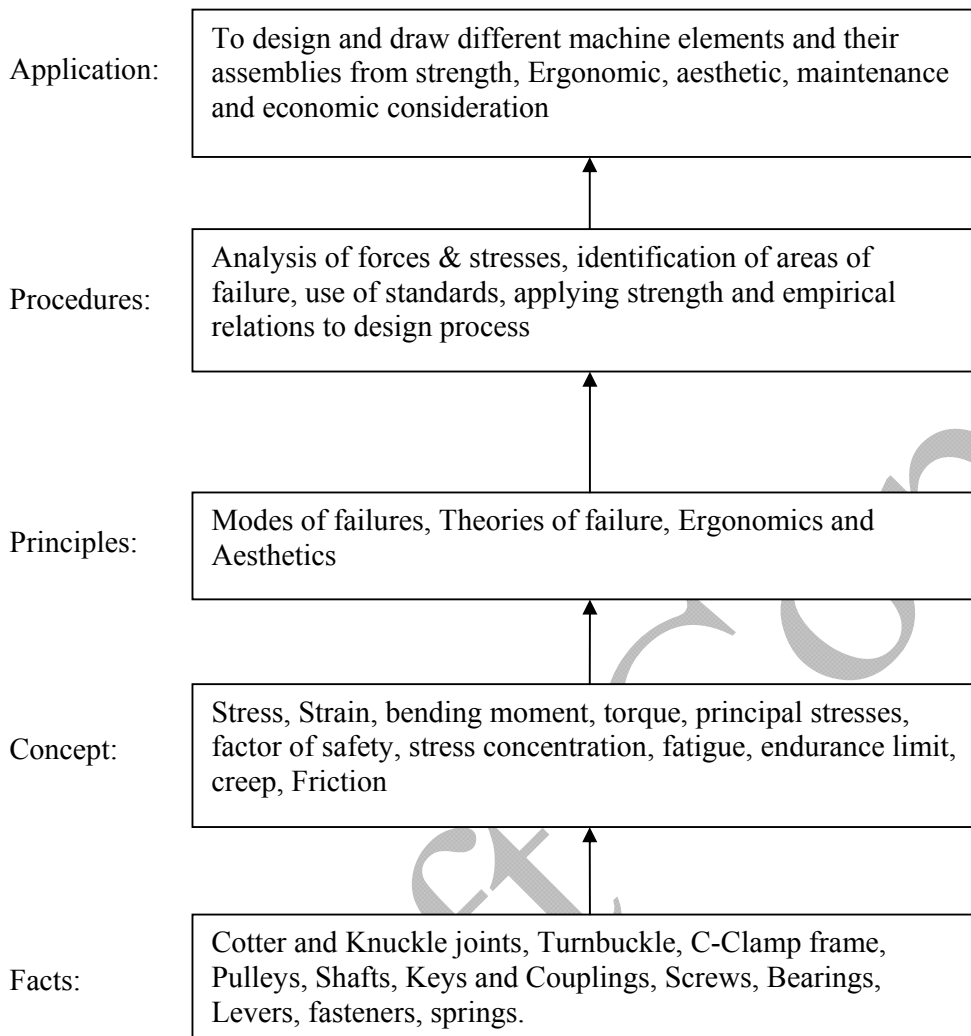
Application:

To design and draw different machine elements and their assemblies from strength, Ergonomic, aesthetic, maintenance and economic consideration

Procedures:

Analysis of forces & stresses, identification of areas of failure, use of standards, applying strength and empirical relations to design process

Principles:

Modes of failures, Theories of failure, Ergonomics and Aesthetics

Concept:

Stress, Strain, bending moment, torque, principal stresses, factor of safety, stress concentration, fatigue, endurance limit, creep, Friction

Facts:

Cotter and Knuckle joints, Turnbuckle, C-Clamp frame, Pulleys, Shafts, Keys and Couplings, Screws, Bearings, Levers, fasteners, springs.